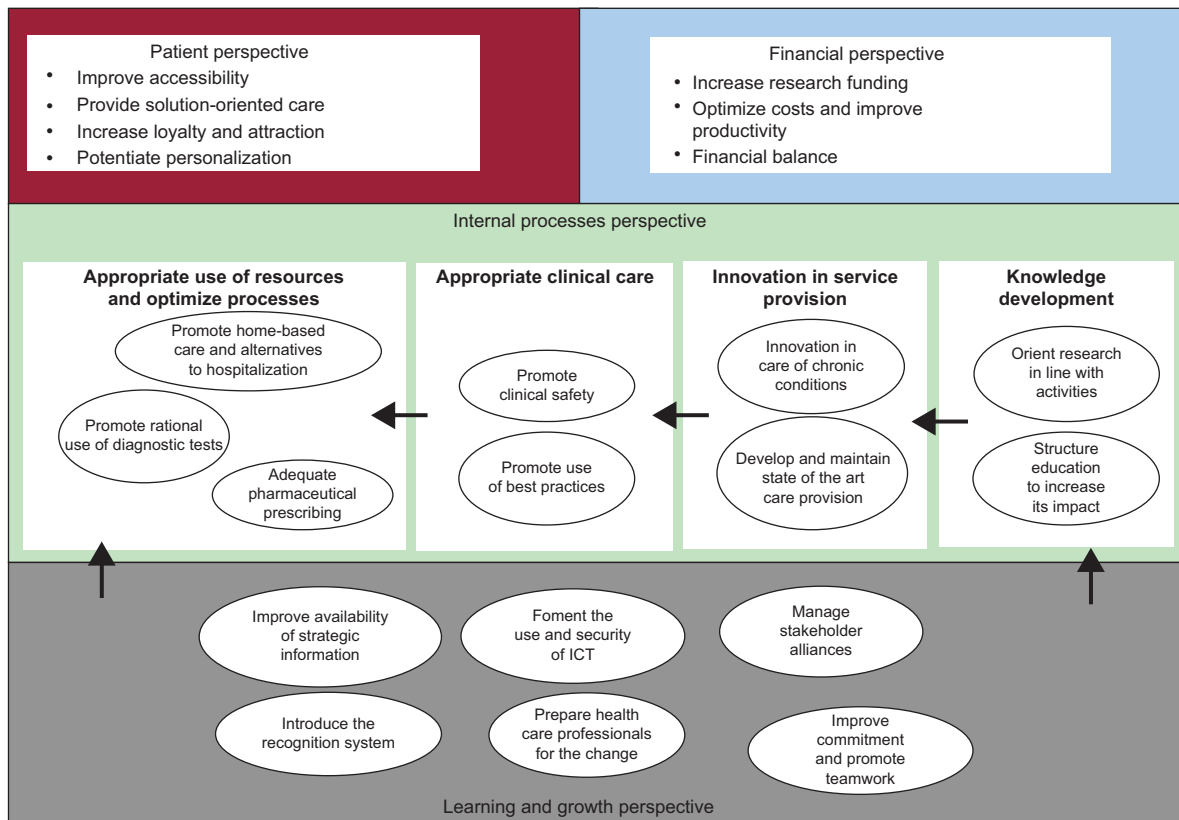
Patient perspective

- Improve accessibility
- Provide solution-oriented care
- Increase loyalty and attraction
- Potentiate personalization

Financial perspective

- Increase research funding
- Optimize costs and improve productivity
- Financial balance

Internal processes perspective

**Appropriate use of resources and optimize processes**

Promote home-based care and alternatives to hospitalization

Promote rational use of diagnostic tests

Adequate pharmaceutical prescribing

**Appropriate clinical care**

Promote clinical safety

Promote use of best practices

**Innovation in service provision**

Innovation in care of chronic conditions

Develop and maintain state of the art care provision

**Knowledge development**

Orient research in line with activities

Structure education to increase its impact

Improve availability of strategic information

Foment the use and security of ICT

Manage stakeholder alliances

Introduce the recognition system

Prepare health care professionals for the change

Improve commitment and promote teamwork

Learning and growth perspective